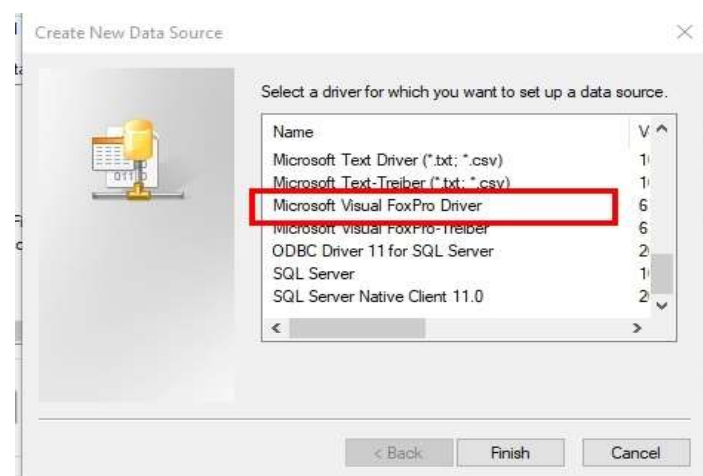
Create New Data Source

Select a driver for which you want to set up a data source.

| Name | V |
|---|---|
| Microsoft Text Driver (*.txt; *.csv) | 1 |
| Microsoft Text-Treiber (*.txt; *.csv) | 1 |
| Microsoft Visual FoxPro Driver | 6 |
| Microsoft Visual FoxPro-Treiber | 6 |
| ODBC Driver 11 for SQL Server | 2 |
| SQL Server | 1 |
| SQL Server Native Client 11.0 | 2 |

< Back Finish Cancel